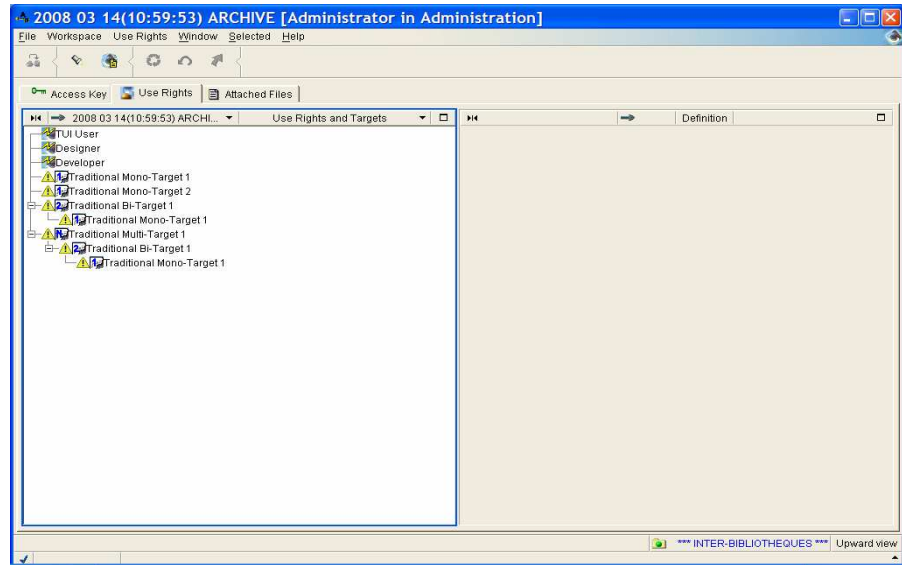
2008 03 14(10:59:53) ARCHIVE [Administrator in Administration]

File Workspace Use Rights Window Selected Help

Access Key | Use Rights | Attached Files

2008 03 14(10:59:53) ARCHI... | Use Rights and Targets

TUI User
Designer
Developer
Traditional Mono-Target 1
Traditional Mono-Target 2
Traditional Bi-Target 1
Traditional Mono-Target 1
Traditional Multi-Target 1
Traditional Bi-Target 1
Traditional Mono-Target 1

Definition

*** INTER-BIBLIOTHEQUES *** | Upward view